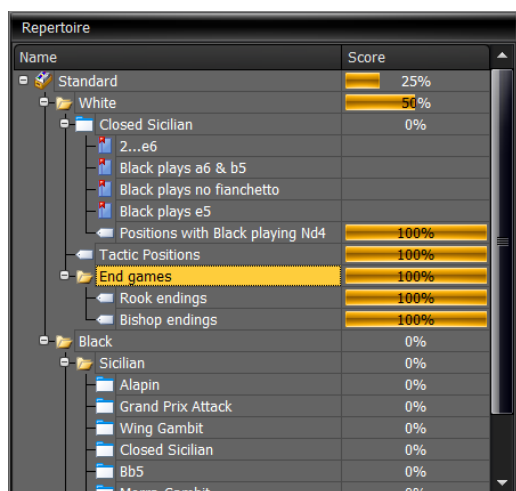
Repertoire

| Name | Score |
|---|---|
| Standard | 25% |
| White | 50% |
| Closed Sicilian | 0% |
| 2...e6 | |
| Black plays a6 & b5 | |
| Black plays no fianchetto | |
| Black plays e5 | |
| Positions with Black playing Nd4 | 100% |
| Tactic Positions | 100% |
| End games | 100% |
| Rook endings | 100% |
| Bishop endings | 100% |
| Black | 0% |
| Sicilian | 0% |
| Alapin | 0% |
| Grand Prix Attack | 0% |
| Wing Gambit | 0% |
| Closed Sicilian | 0% |
| Bb5 | 0% |
| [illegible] | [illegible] |